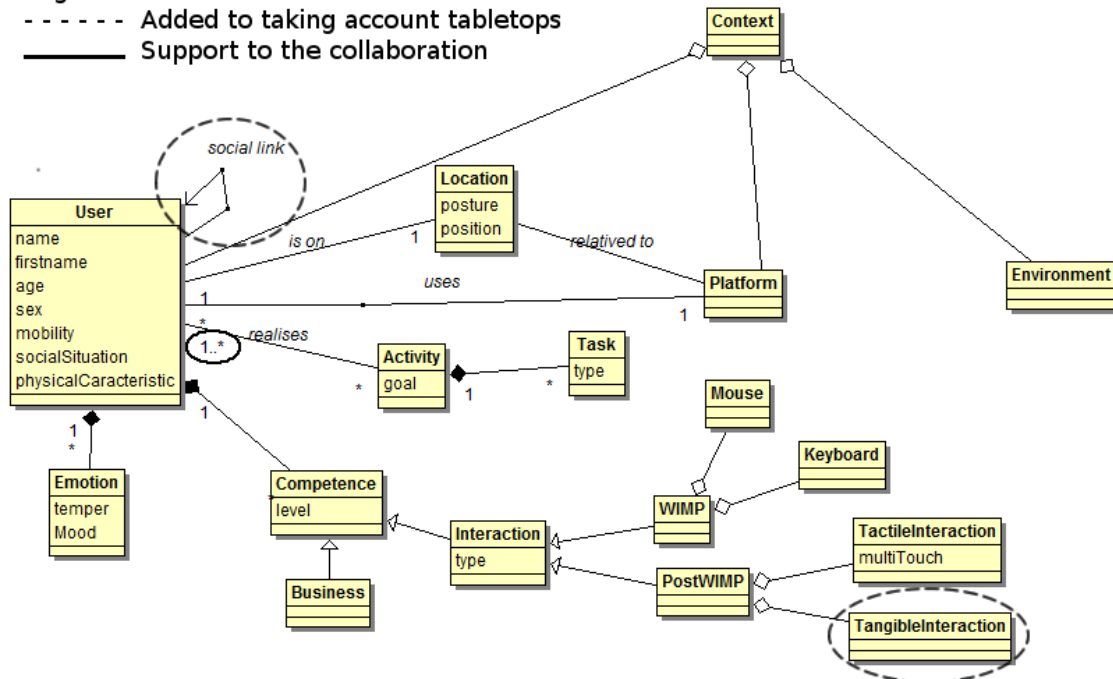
- - - - - - Added to taking account tabletops
Support to the collaboration

Context

social link

User
name
firstname
age
sex
mobility
socialSituation
physicalCaracteristic

Location
posture
position

is on
1
relatived to

Platform

Environment

uses
1
1

*
realises
1..*

Activity
goal
*
1

Task
type
*

1
*
1

Emotion
temper
Mood

Competence
level

Business

Interaction
type

Mouse

Keyboard

WIMP

TactileInteraction
multiTouch

PostWIMP

TangibleInteraction